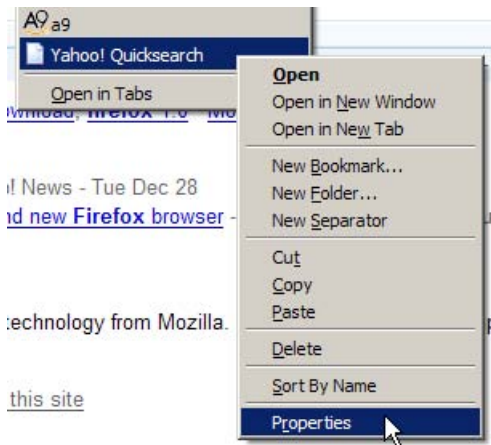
A9 a9
Yahoo! Quicksearch
Open in Tabs

wnload, firefox 1.0 - Mo

! News - Tue Dec 28
nd new Firefox browser -

technology from Mozilla.

this site

Open
Open in New Window
Open in New Tab
New Bookmark...
New Folder...
New Separator
Cut
Copy
Paste
Delete
Sort By Name
Properties